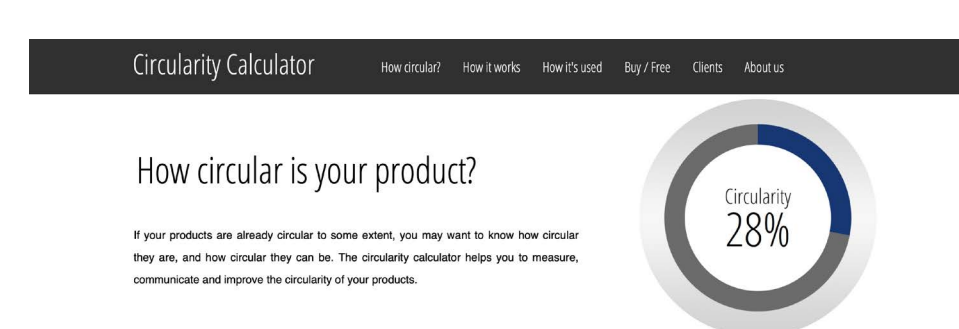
Circularity Calculator

How circular? How it works How it's used Buy / Free Clients About us

How circular is your product?

If your products are already circular to some extent, you may want to know how circular they are, and how circular they can be. The circularity calculator helps you to measure, communicate and improve the circularity of your products.

Circularity
28%